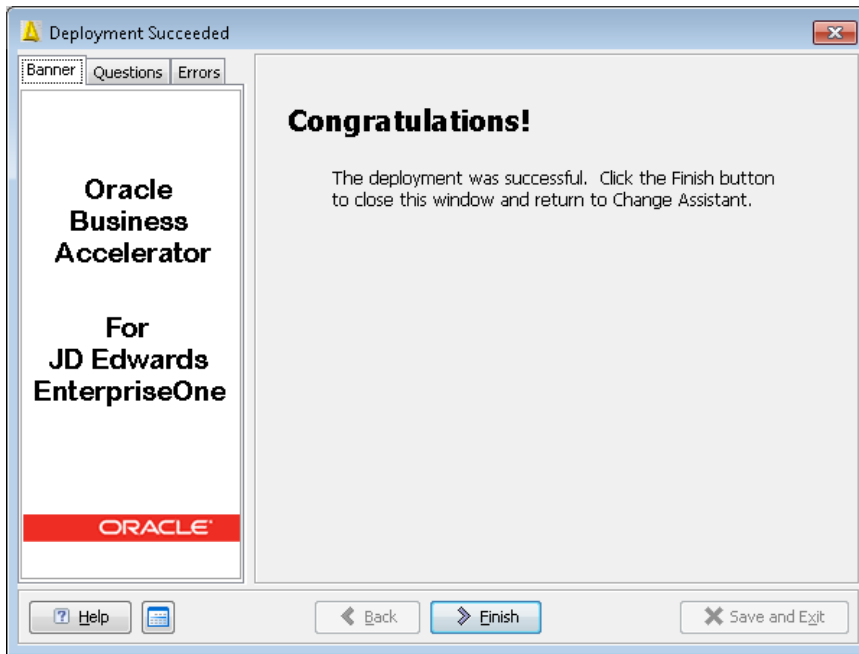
Deployment Succeeded

Banner | Questions | Errors

Oracle Business Accelerator

For JD Edwards EnterpriseOne

ORACLE

Congratulations!

The deployment was successful. Click the Finish button to close this window and return to Change Assistant.

Help

Back

Finish

Save and Exit